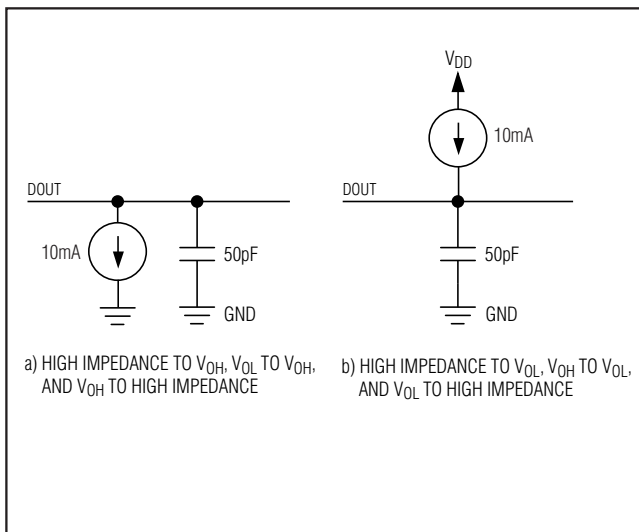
$V_{DD}$

10mA

DOUT

DOUT

10mA

50pF

50pF

GND

GND

a) HIGH IMPEDANCE TO $V_{OH}$, $V_{OL}$ TO $V_{OH}$, AND $V_{OH}$ TO HIGH IMPEDANCE

b) HIGH IMPEDANCE TO $V_{OL}$, $V_{OH}$ TO $V_{OL}$, AND $V_{OL}$ TO HIGH IMPEDANCE